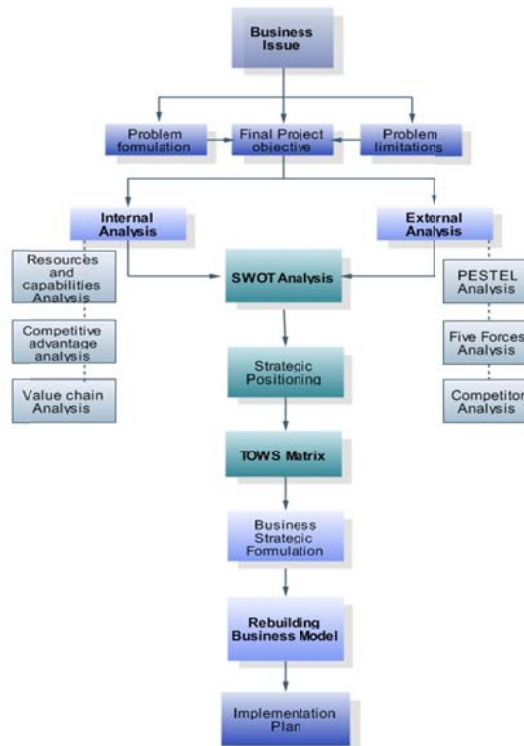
Business Issue

Problem formulation

Final Project objective

Problem limitations

Internal Analysis

External Analysis

Resources and capabilities Analysis

Competitive advantage analysis

Value chain Analysis

SWOT Analysis

PESTEL Analysis

Five Forces Analysis

Competitor Analysis

Strategic Positioning

TOWS Matrix

Business Strategic Formulation

Rebuilding Business Model

Implementation Plan